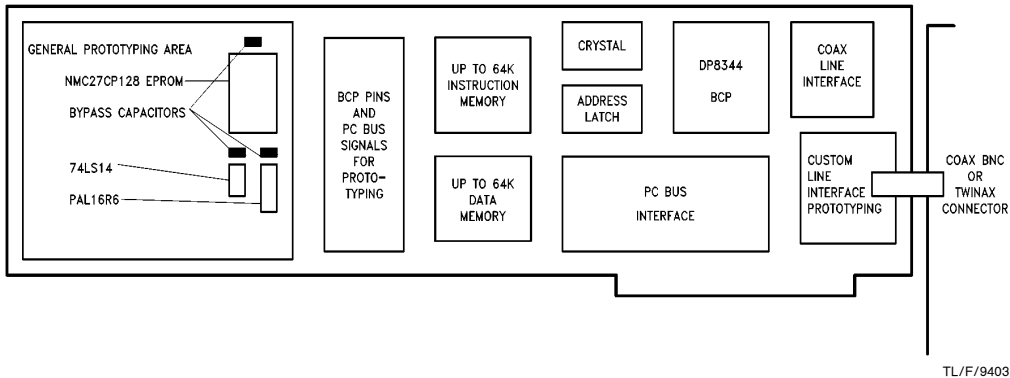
GENERAL PROTOTYPING AREA

NMC27CP128 EPROM

BYPASS CAPACITORS

74LS14

PAL16R6

BCP PINS AND PC BUS SIGNALS FOR PROTO-TYPING

UP TO 64K INSTRUCTION MEMORY

UP TO 64K DATA MEMORY

CRYSTAL

ADDRESS LATCH

DP8344

BCP

COAX LINE INTERFACE

CUSTOM LINE INTERFACE PROTOTYPING

PC BUS

INTERFACE

COAX BNC OR TWINAX CONNECTOR

TL/F/9403